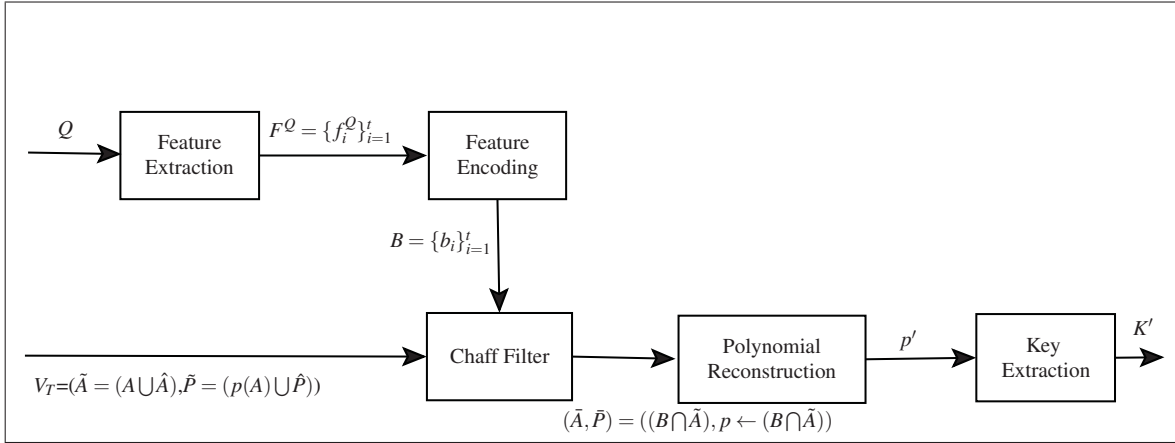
$Q$

Feature Extraction

$F^Q = \{f_i^Q\}_{i=1}^t$

Feature Encoding

$B = \{b_i\}_{i=1}^t$

$V_T$=$(\tilde{A} = (A \bigcup \hat{A}), \tilde{P} = (p(A) \bigcup \hat{P}))$

Chaff Filter

$(\bar{A}, \bar{P}) = ((B \bigcap \tilde{A}), p \leftarrow (B \bigcap \tilde{A}))$

Polynomial Reconstruction

$p'$

Key Extraction

$K'$